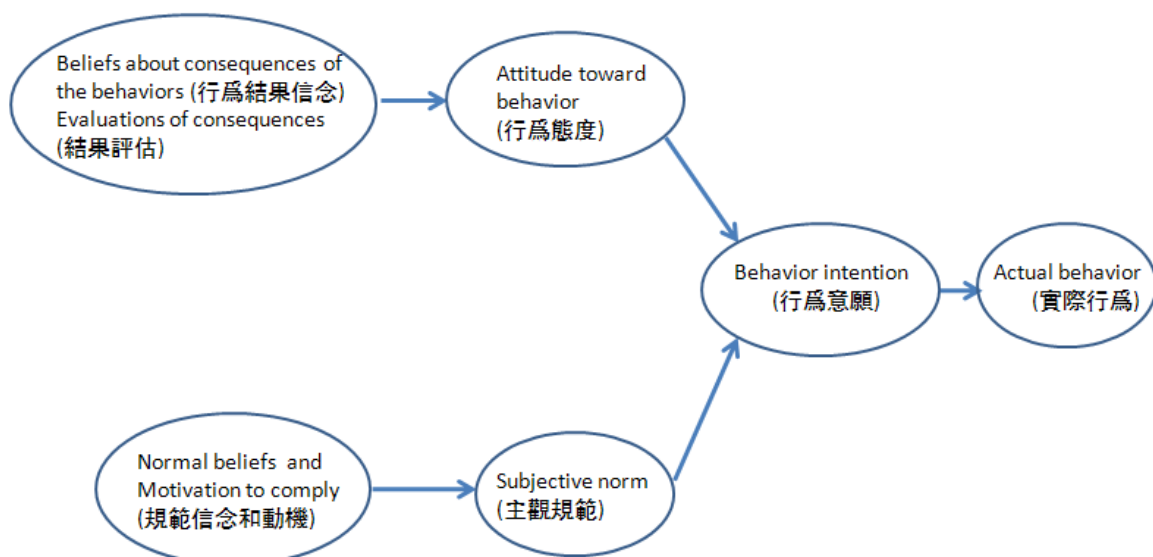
Beliefs about consequences of the behaviors (行爲結果信念)
Evaluations of consequences (結果評估)

Attitude toward behavior
(行爲態度)

Behavior intention
(行爲意願)

Actual behavior
(實際行爲)

Normal beliefs and Motivation to comply
(規範信念和動機)

Subjective norm
(主觀規範)